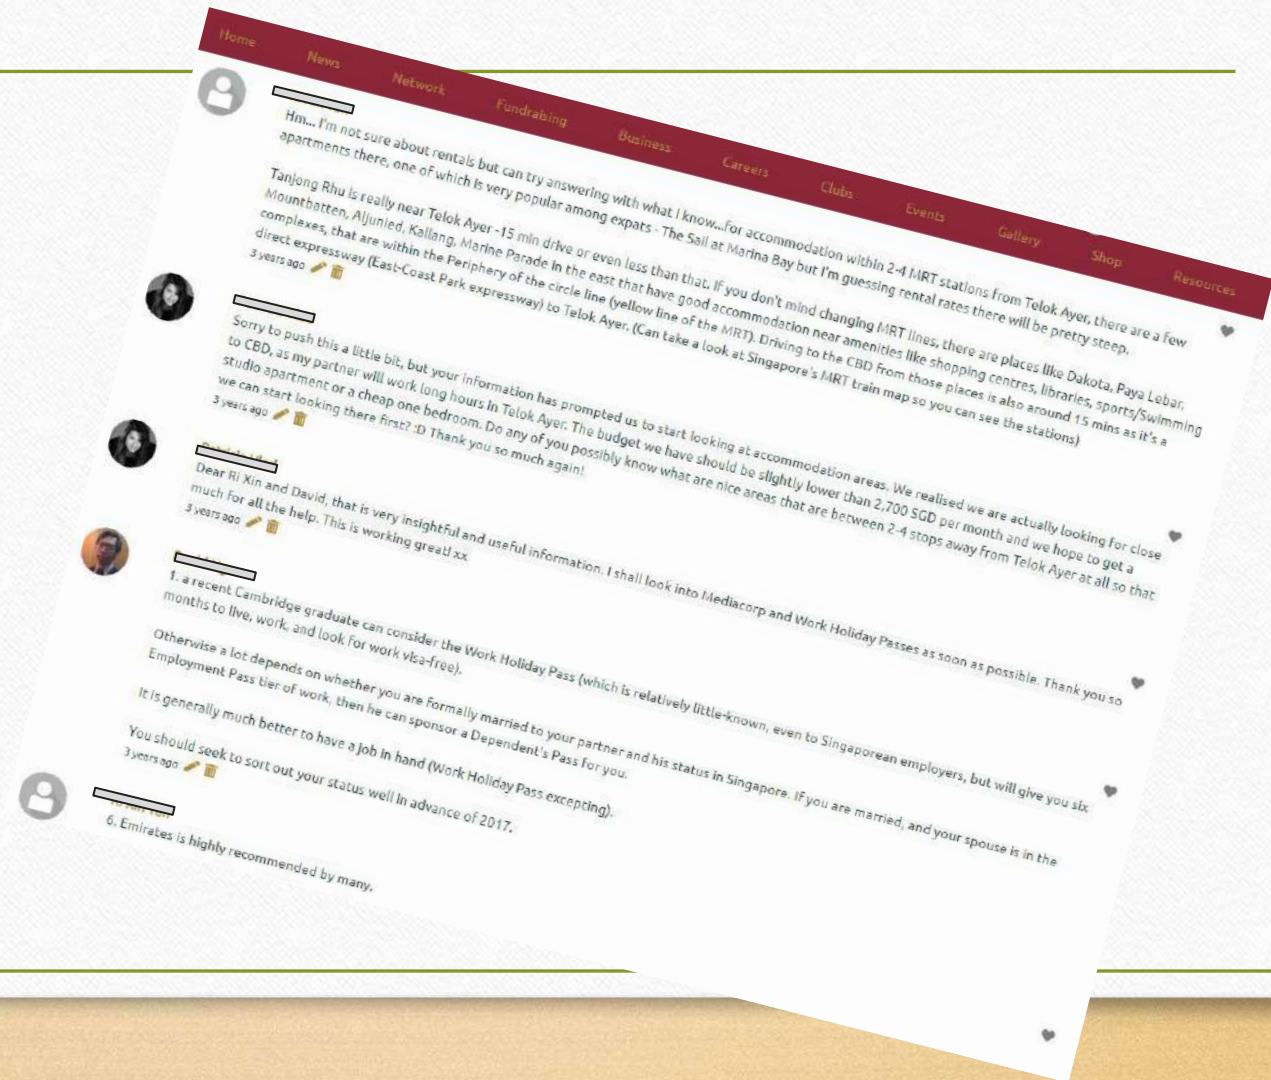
Home News Network Fundraising Business Careers Clubs Events Gallery Shop Resources

Hm... I'm not sure about rentals but can try answering with what I know...for accommodation within 2-4 MRT stations from Telok Ayer, there are a few apartments there, one of which is very popular among expats - The Sail at Marina Bay but I'm guessing rental rates there will be pretty steep.

Tanjong Rhu is really near Telok Ayer -15 min drive or even less than that. If you don't mind changing MRT lines, there are places like Dakota, Paya Lebar, Mountbatten, Aljunied, Kallang, Marine Parade in the east that have good accommodation near amenities like shopping centres, libraries, sports/Swimming complexes, that are within the Periphery of the circle line (yellow line of the MRT). Driving to the CBD from those places is also around 15 mins as it's a direct expressway (East-Coast Park expressway) to Telok Ayer. (Can take a look at Singapore's MRT train map so you can see the stations)

3 years ago

Sorry to push this a little bit, but your information has prompted us to start looking at accommodation areas. We realised we are actually looking for close to CBD, as my partner will work long hours in Telok Ayer. The budget we have should be slightly lower than 2,700 SGD per month and we hope to get a studio apartment or a cheap one bedroom. Do any of you possibly know what are nice areas that are between 2-4 stops away from Telok Ayer at all so that we can start looking there first? :D Thank you so much again!

3 years ago

Dear Ri Xin and David, that is very insightful and useful information. I shall look into Mediacorp and Work Holiday Passes as soon as possible. Thank you so much for all the help. This is working great! xx

3 years ago

1. a recent Cambridge graduate can consider the Work Holiday Pass (which is relatively little-known, even to Singaporean employers, but will give you six months to live, work, and look for work visa-free).

Otherwise a lot depends on whether you are formally married to your partner and his status in Singapore. If you are married, and your spouse is in the Employment Pass tier of work, then he can sponsor a Dependent's Pass for you.

It is generally much better to have a job in hand (Work Holiday Pass excepting).

You should seek to sort out your status well in advance of 2017.

3 years ago

6. Emirates is highly recommended by many.